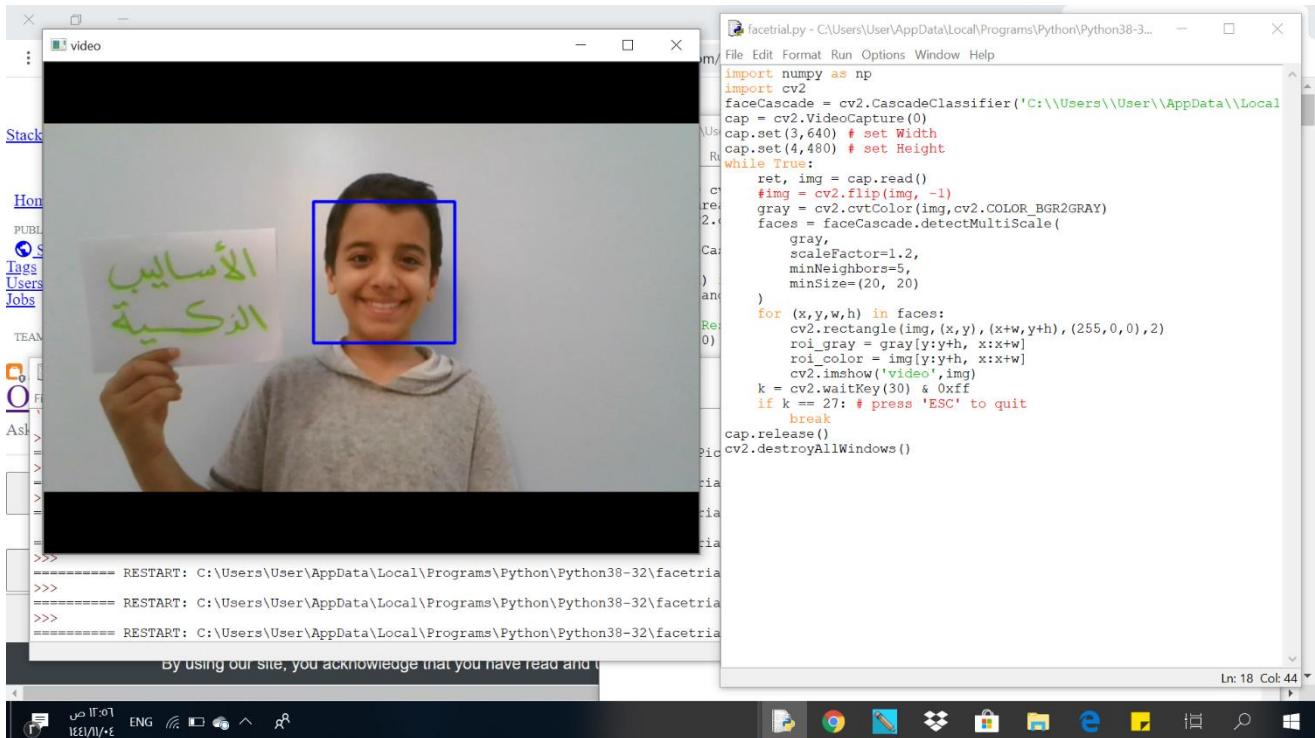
video

الأساليب الذكية

facetrial.py - C:\Users\User\AppData\Local\Programs\Python\Python38-3...

File Edit Format Run Options Window Help

import numpy as np
import cv2
faceCascade = cv2.CascadeClassifier('C:\\Users\\User\\AppData\\Local
cap = cv2.VideoCapture(0)
cap.set(3,640) # set Width
cap.set(4,480) # set Height
while True:
    ret, img = cap.read()
    #img = cv2.flip(img, -1)
    gray = cv2.cvtColor(img,cv2.COLOR_BGR2GRAY)
    faces = faceCascade.detectMultiScale(
        gray,
        scaleFactor=1.2,
        minNeighbors=5,
        minSize=(20, 20)
    )
    for (x,y,w,h) in faces:
        cv2.rectangle(img,(x,y),(x+w,y+h),(255,0,0),2)
        roi_gray = gray[y:y+h, x:x+w]
        roi_color = img[y:y+h, x:x+w]
        cv2.imshow('video',img)
    k = cv2.waitKey(30) & 0xff
    if k == 27: # press 'ESC' to quit
        break
cap.release()
cv2.destroyAllWindows()

Ln: 18 Col: 44

Stack
Hom
PUBL
Tags
Users
Jobs
TEAM
Ask

>>>
========== RESTART: C:\Users\User\AppData\Local\Programs\Python\Python38-32\facetria
>>>
========== RESTART: C:\Users\User\AppData\Local\Programs\Python\Python38-32\facetria
>>>
========== RESTART: C:\Users\User\AppData\Local\Programs\Python\Python38-32\facetria

By using our site, you acknowledge that you have read and

١٢:٠٦ ص
١٤٤١/١١/٠٤
ENG